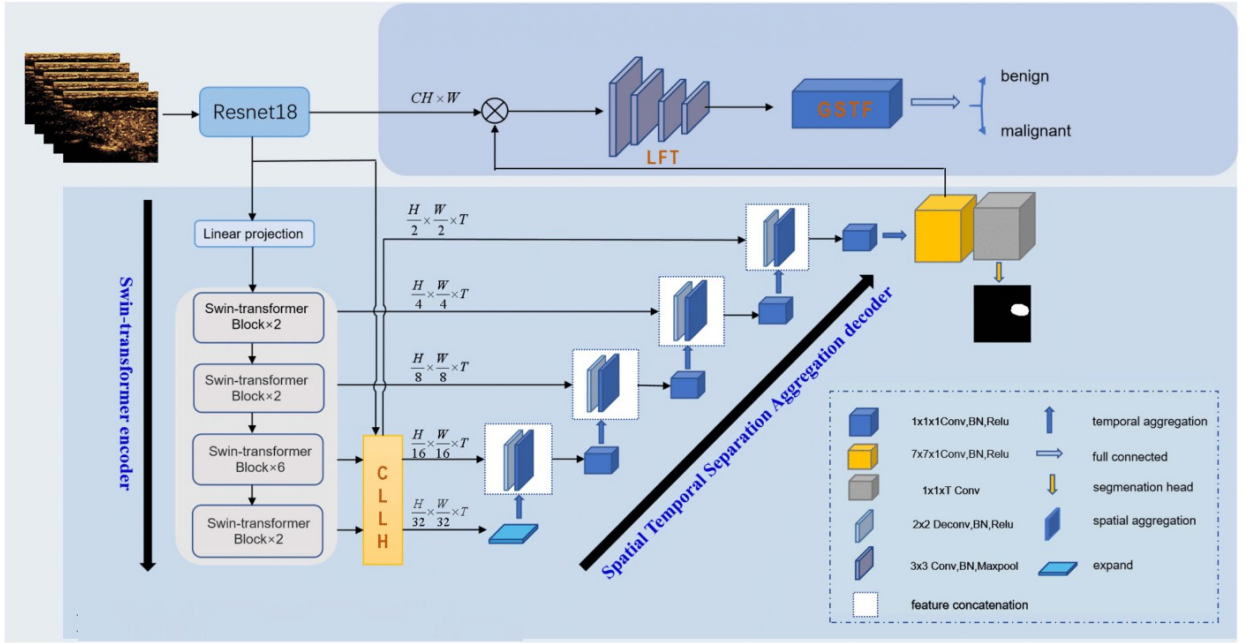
Resnet18

$CH \times W$

LFT

GSTF

benign

malignant

Swin-transformer encoder

Linear projection

Swin-transformer Block×2

Swin-transformer Block×2

Swin-transformer Block×6

Swin-transformer Block×2

C L L H

$\frac{H}{2} \times \frac{W}{2} \times T$

$\frac{H}{4} \times \frac{W}{4} \times T$

$\frac{H}{8} \times \frac{W}{8} \times T$

$\frac{H}{16} \times \frac{W}{16} \times T$

$\frac{H}{32} \times \frac{W}{32} \times T$

Spatial Temporal Separation Aggregation decoder

1x1x1Conv,BN,Relu

temporal aggregation

7x7x1Conv,BN,Relu

full connected

1x1xT Conv

segmenation head

2x2 Deconv,BN,Relu

spatial aggregation

3x3 Conv,BN,Maxpool

expand

feature concatenation